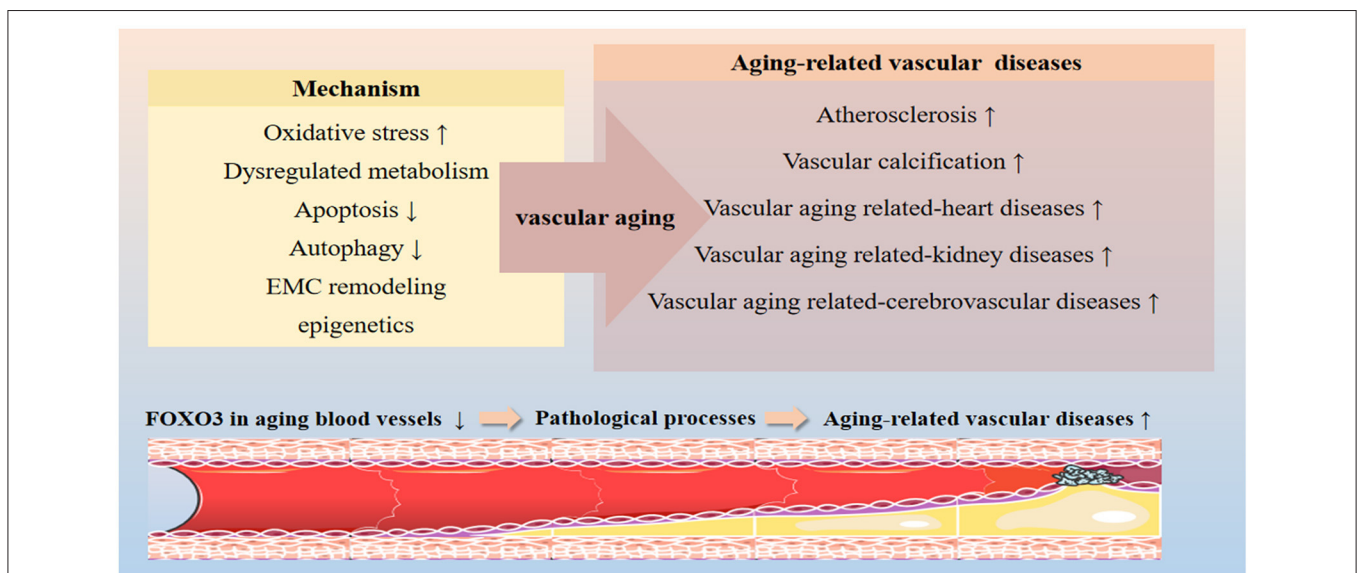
Mechanism

Oxidative stress ↑
Dysregulated metabolism
Apoptosis ↓
Autophagy ↓
EMC remodeling
epigenetics

vascular aging

Aging-related vascular diseases

Atherosclerosis ↑
Vascular calcification ↑
Vascular aging related-heart diseases ↑
Vascular aging related-kidney diseases ↑
Vascular aging related-cerebrovascular diseases ↑

FOXO3 in aging blood vessels ↓ Pathological processes Aging-related vascular diseases ↑